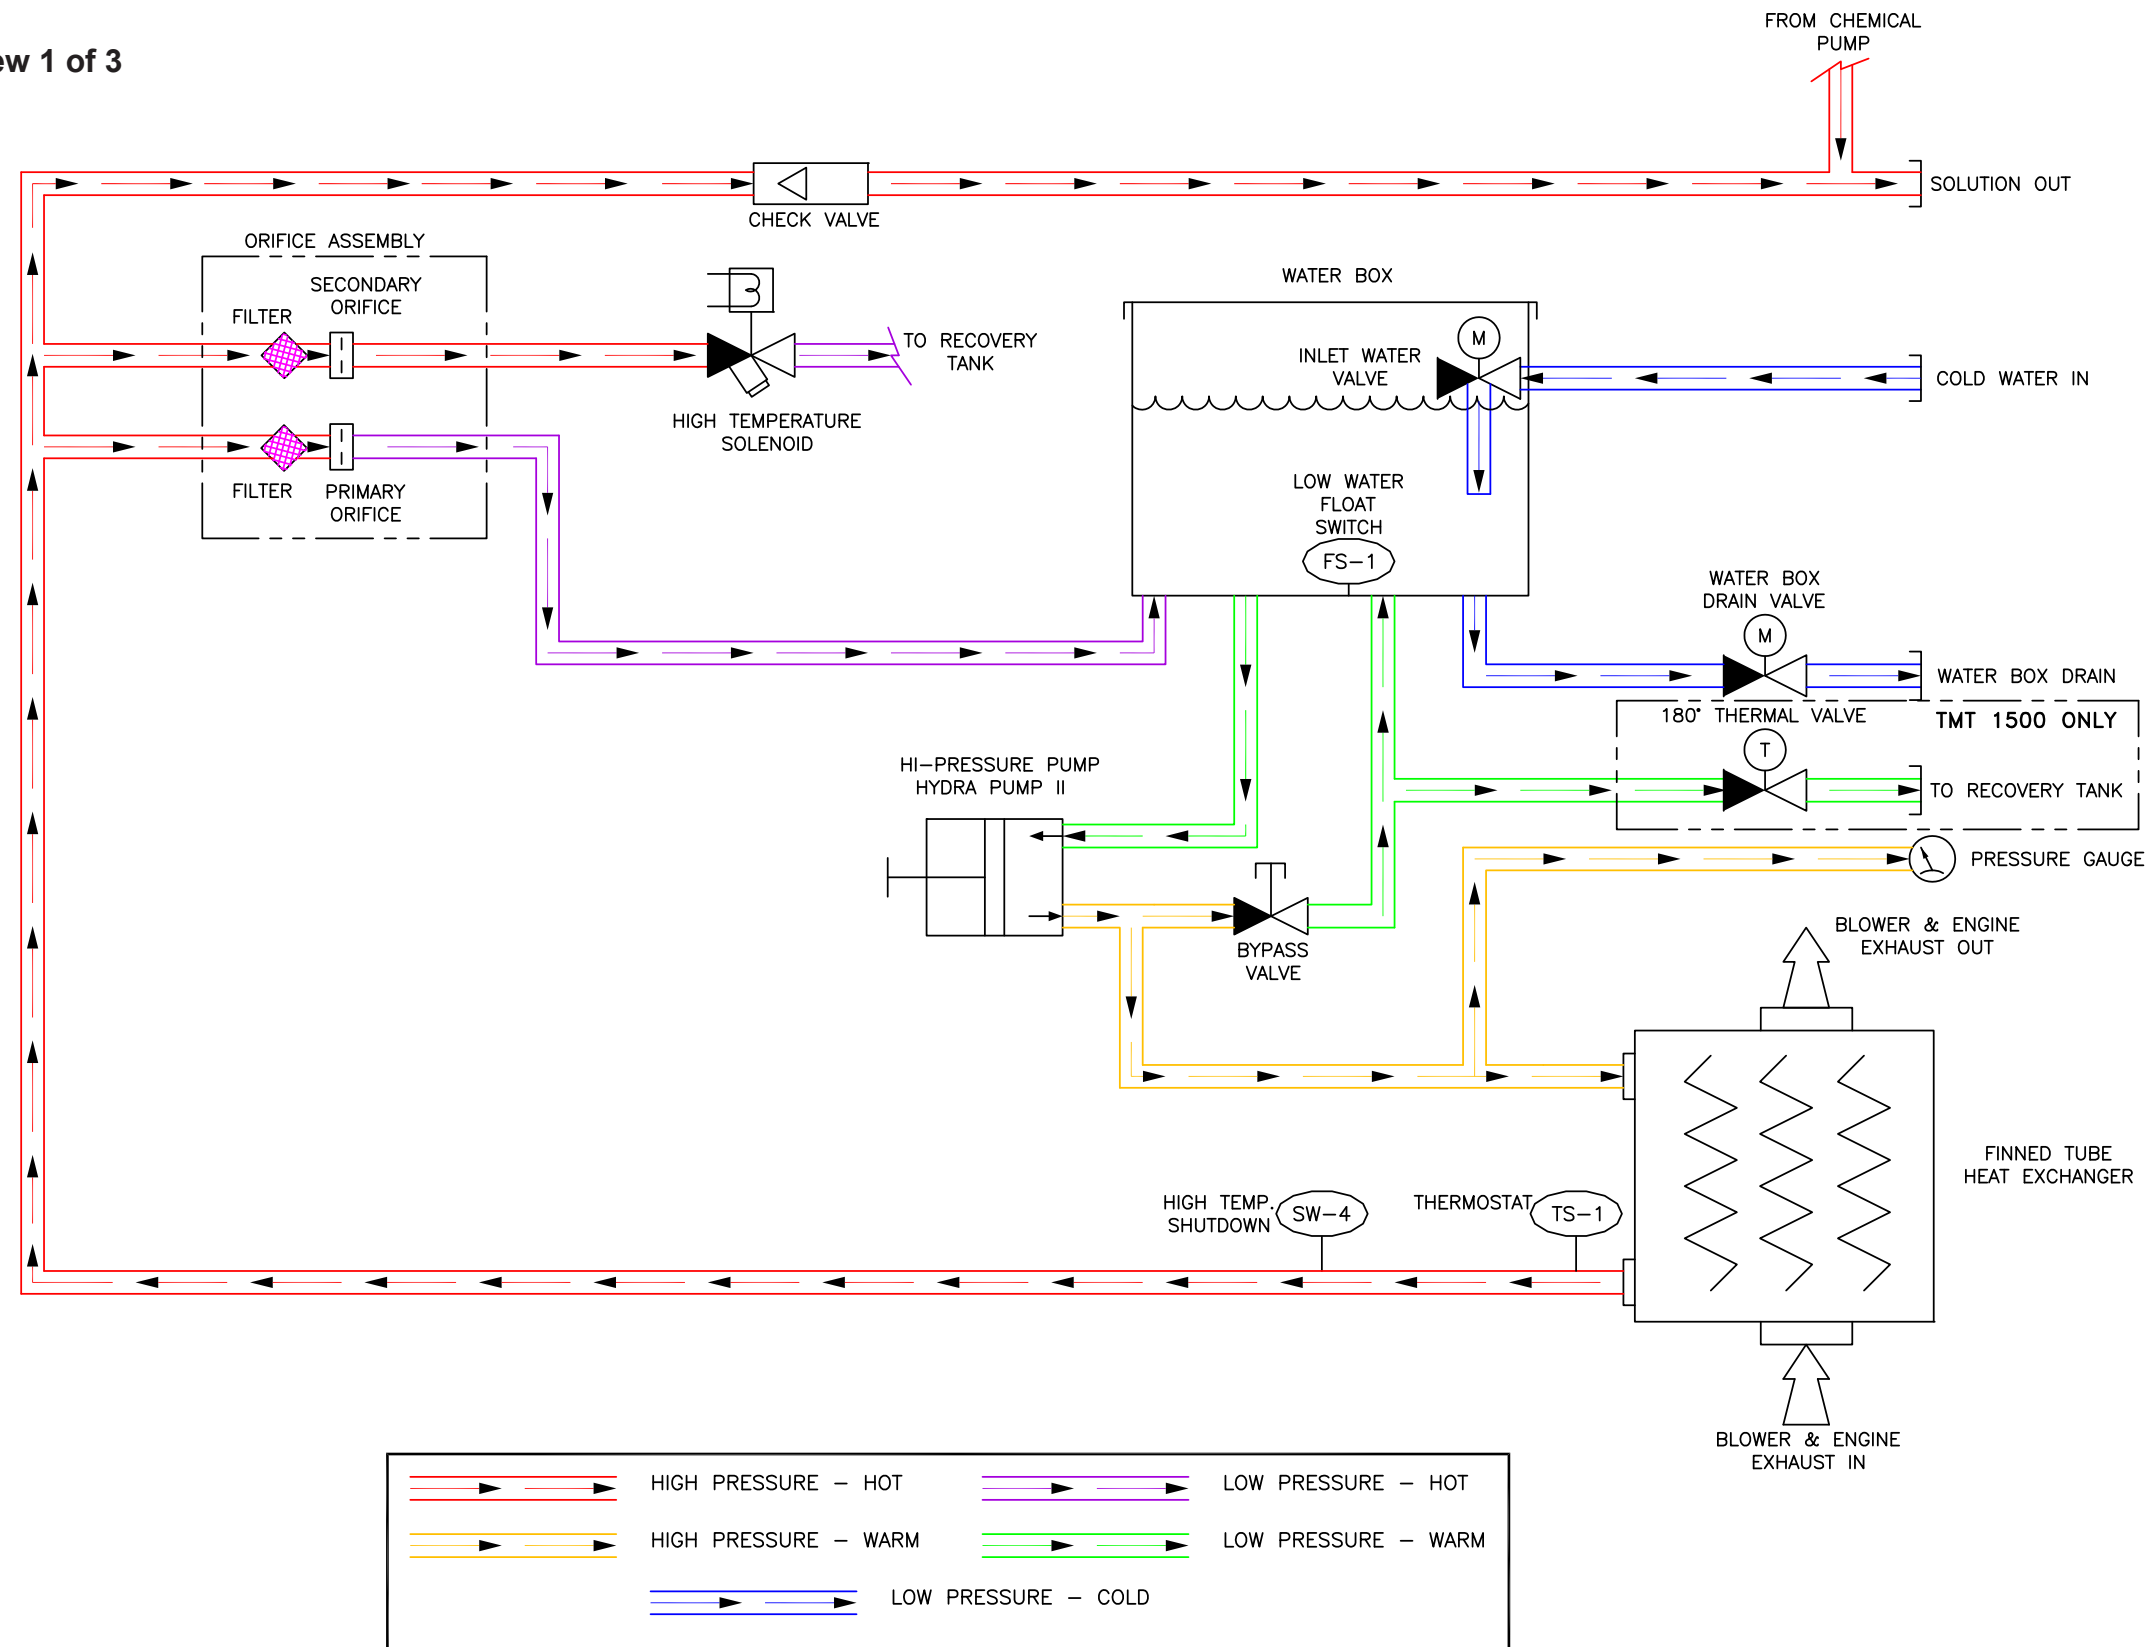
ew 1 of 3

FROM CHEMICAL PUMP

SOLUTION OUT

CHECK VALVE

ORIFICE ASSEMBLY

SECONDARY ORIFICE

FILTER

WATER BOX

TO RECOVERY TANK

INLET WATER VALVE

M

COLD WATER IN

HIGH TEMPERATURE SOLENOID

FILTER

PRIMARY ORIFICE

LOW WATER FLOAT SWITCH

FS–1

WATER BOX DRAIN VALVE

M

WATER BOX DRAIN

180° THERMAL VALVE

TMT 1500 ONLY

T

TO RECOVERY TANK

HI–PRESSURE PUMP HYDRA PUMP II

PRESSURE GAUGE

BYPASS VALVE

BLOWER & ENGINE EXHAUST OUT

FINNED TUBE HEAT EXCHANGER

HIGH TEMP. SHUTDOWN

SW–4

THERMOSTAT

TS–1

BLOWER & ENGINE EXHAUST IN

HIGH PRESSURE – HOT

LOW PRESSURE – HOT

HIGH PRESSURE – WARM

LOW PRESSURE – WARM

LOW PRESSURE – COLD